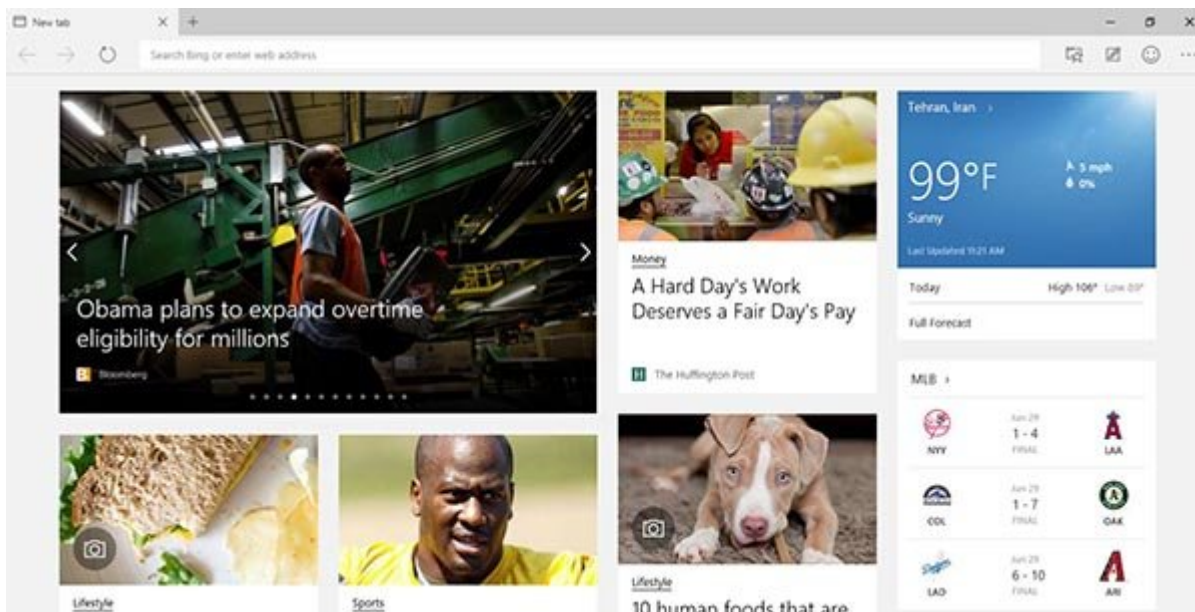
New tab

Search Bing or enter web address

Obama plans to expand overtime eligibility for millions

Bloomberg

Money

A Hard Day's Work Deserves a Fair Day's Pay

The Huffington Post

Tehran, Iran ›

99°F

5 mph

0%

Sunny

Last Updated 11:21 AM

Today

High 106° Low 83°

Full Forecast

MLB ›

| | | |
|---|---|---|
| NYY | Jun 29 1 - 4 FINAL | LAA |
| COL | Jun 29 1 - 7 FINAL | OAK |
| LAD | Jun 29 6 - 10 FINAL | ARI |

Lifestyle

Sports

Lifestyle

10 human foods that are